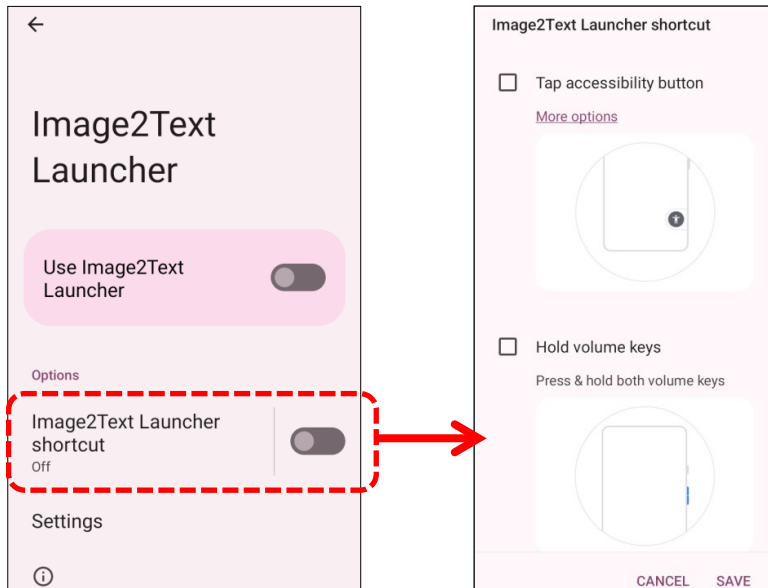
Image2Text Launcher

Use Image2Text Launcher

Options

Image2Text Launcher shortcut
Off

Settings

Image2Text Launcher shortcut

Tap accessibility button

More options

Hold volume keys

Press & hold both volume keys

CANCEL SAVE